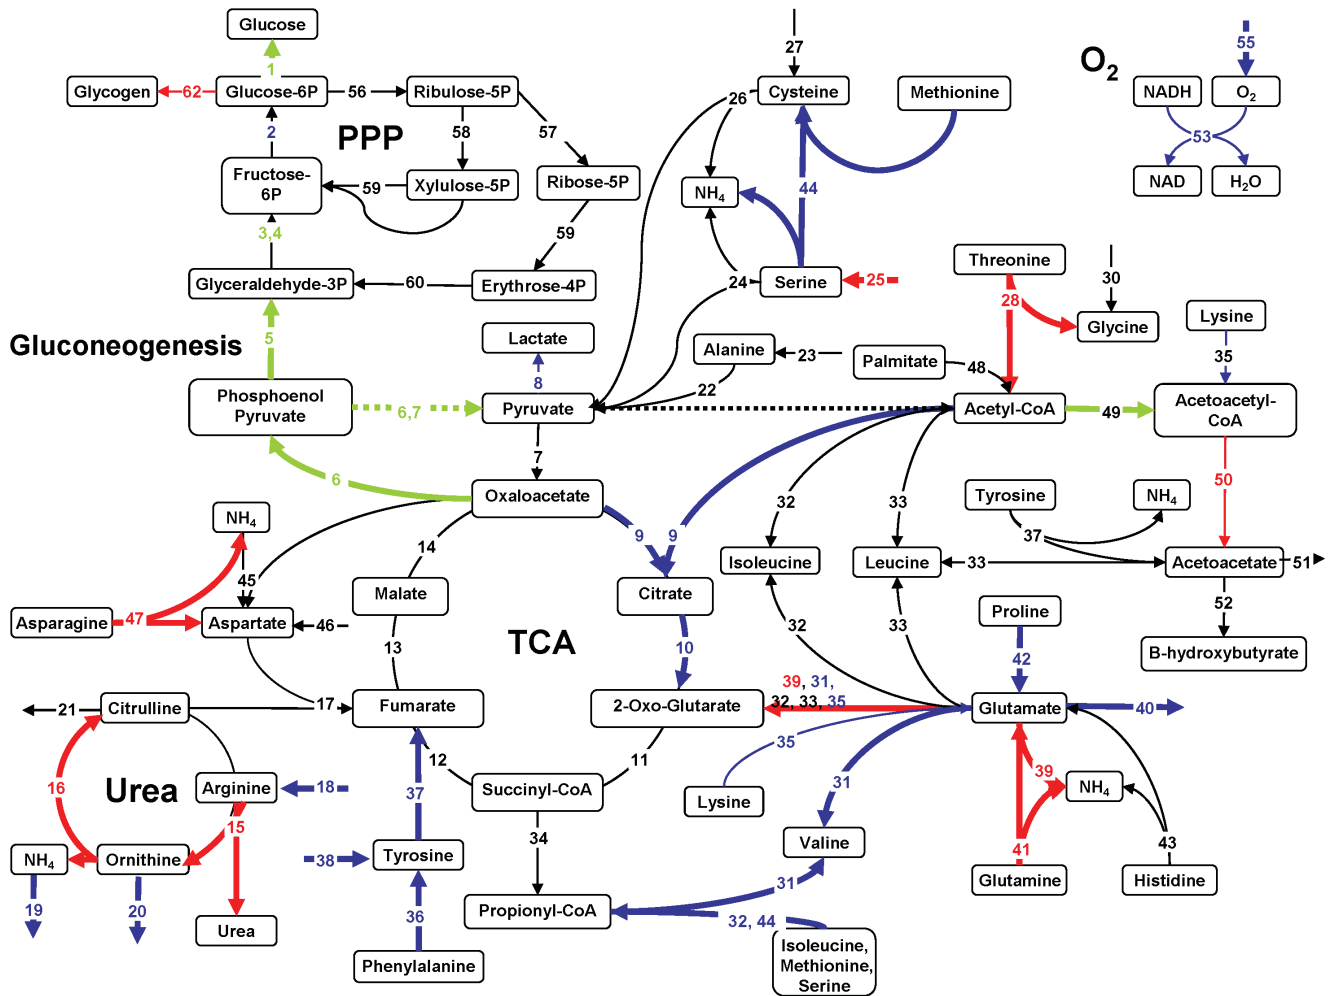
Glucose
1
Glycogen 62 Glucose-6P 56 Ribulose-5P
2 58 57
PPP
Fructose-6P 59 Xylulose-5P Ribose-5P
3,4 59
Glyceraldehyde-3P 60 Erythrose-4P
5
Gluconeogenesis
Lactate
8
Phosphoenol Pyruvate 6,7 Pyruvate
7
6 Oxaloacetate
27
26 Cysteine Methionine
$NH_4$ 44
24 Serine 25
Alanine 23 Palmitate 48
22
Threonine 30
28 Glycine
Lysine
35
Acetyl-CoA 49 Acetoacetyl-CoA
50
$O_2$
55
NADH $O_2$
53
NAD $H_2O$
$NH_4$
45
Asparagine 47 Aspartate 46
14
Malate
13
9 9
Citrate
10
TCA
32 33
Isoleucine Leucine 33
32 33
Tyrosine $NH_4$
37
Acetoacetate 51
52
B-hydroxybutyrate
Proline
42
21 Citrulline 17 Fumarate
12 11
2-Oxo-Glutarate
39, 31, 32, 33, 35
Glutamate 40
35
16 Urea Arginine 18
15
37 Succinyl-CoA
Lysine 31
39 $NH_4$
$NH_4$ Ornithine 38 Tyrosine
19 20
Urea
36
Phenylalanine
34
Valine
31
Propionyl-CoA 32, 44
Isoleucine, Methionine, Serine
41
Glutamine
43
Histidine